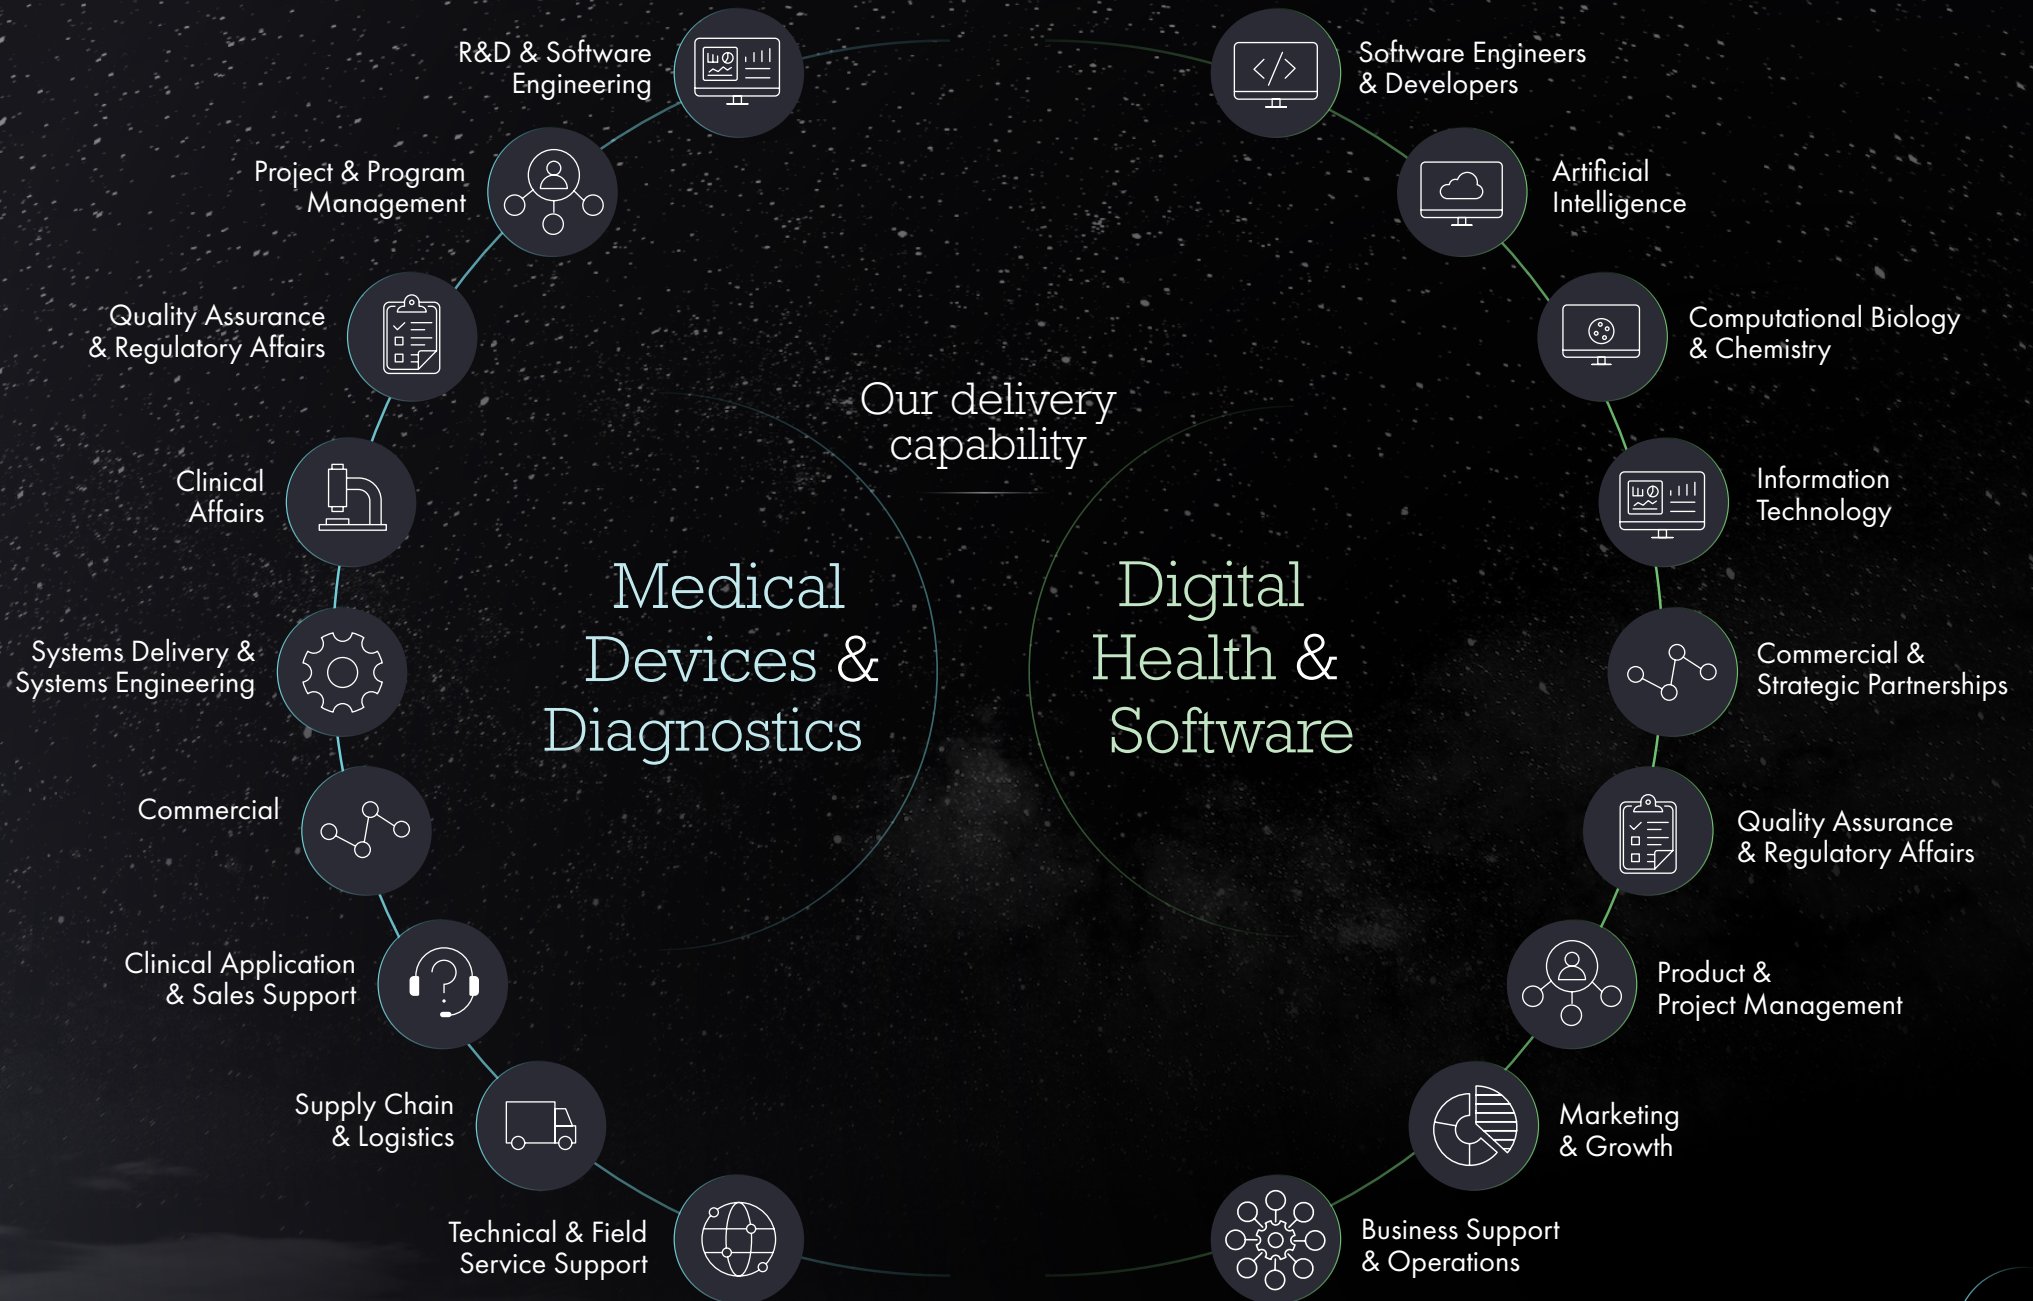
Our delivery capability

Medical Devices & Diagnostics

R&D & Software Engineering

Project & Program Management

Quality Assurance & Regulatory Affairs

Clinical Affairs

Systems Delivery & Systems Engineering

Commercial

Clinical Application & Sales Support

Supply Chain & Logistics

Technical & Field Service Support

Digital Health & Software

Software Engineers & Developers

Artificial Intelligence

Computational Biology & Chemistry

Information Technology

Commercial & Strategic Partnerships

Quality Assurance & Regulatory Affairs

Product & Project Management

Marketing & Growth

Business Support & Operations